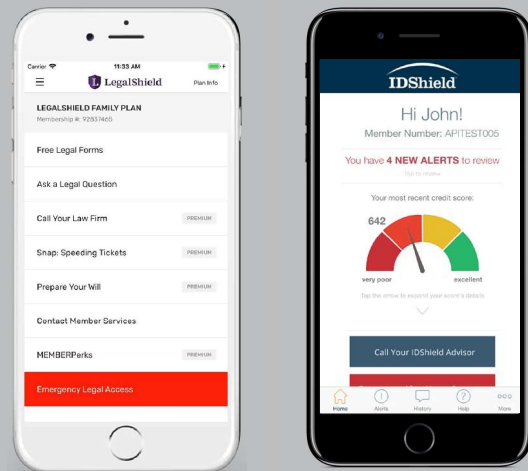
Carrier
11:33 AM
LegalShield
Plan Info
LEGALSHIELD FAMILY PLAN
Membership #: 92837465
Free Legal Forms
Ask a Legal Question
Call Your Law Firm
PREMIUM
Snap: Speeding Tickets
PREMIUM
Prepare Your Will
PREMIUM
Contact Member Services
MEMBERPerks
PREMIUM
Emergency Legal Access

IDShield
Hi John!
Member Number: APITEST005
You have 4 NEW ALERTS to review
Tap to review
Your most recent credit score:
642
very poor
excellent
Tap the arrow to expand your score's details
Call Your IDShield Advisor
Home
Alerts
History
Help
More